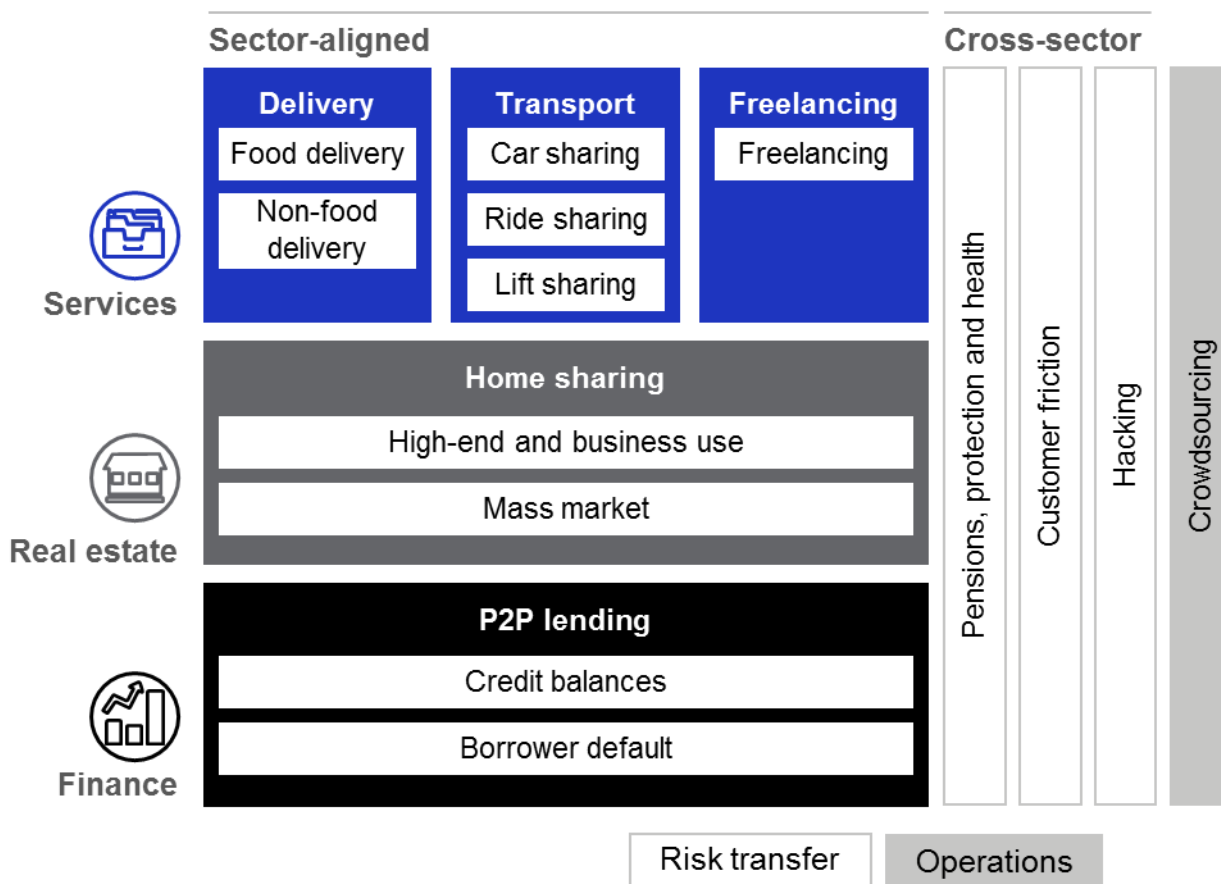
Sector-aligned

Cross-sector

Services

Delivery

Food delivery

Non-food delivery

Transport

Car sharing

Ride sharing

Lift sharing

Freelancing

Freelancing

Real estate

Home sharing

High-end and business use

Mass market

Finance

P2P lending

Credit balances

Borrower default

Pensions, protection and health

Customer friction

Hacking

Crowdsourcing

Risk transfer

Operations